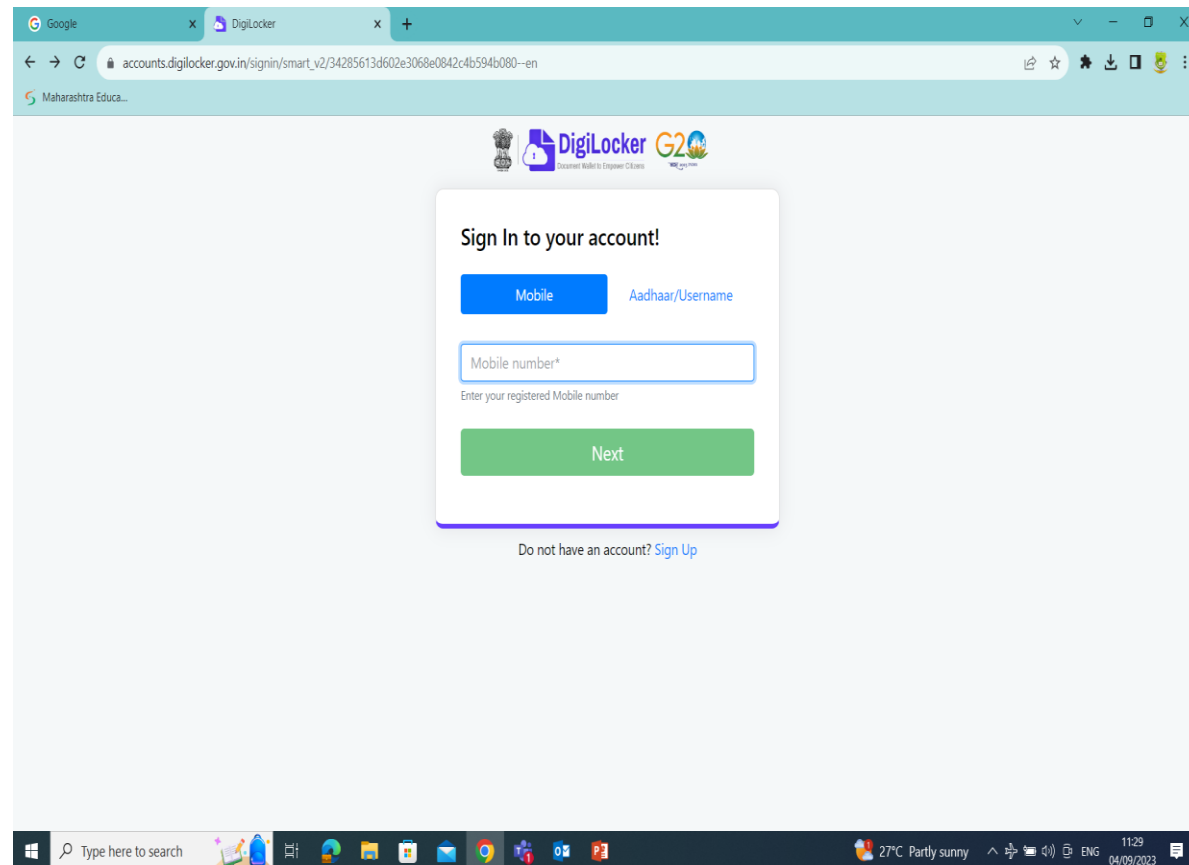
Google
DigiLocker
accounts.digilocker.gov.in/signin/smart_v2/34285613d602e3068e0842c4b594b080--en
Maharashtra Educa...

DigiLocker
Document Wallet to Empower Citizens
G20

Sign In to your account!

Mobile
Aadhaar/Username

Mobile number*
Enter your registered Mobile number

Next

Do not have an account? Sign Up

Type here to search
27°C Partly sunny
ENG
11:29
04/09/2023